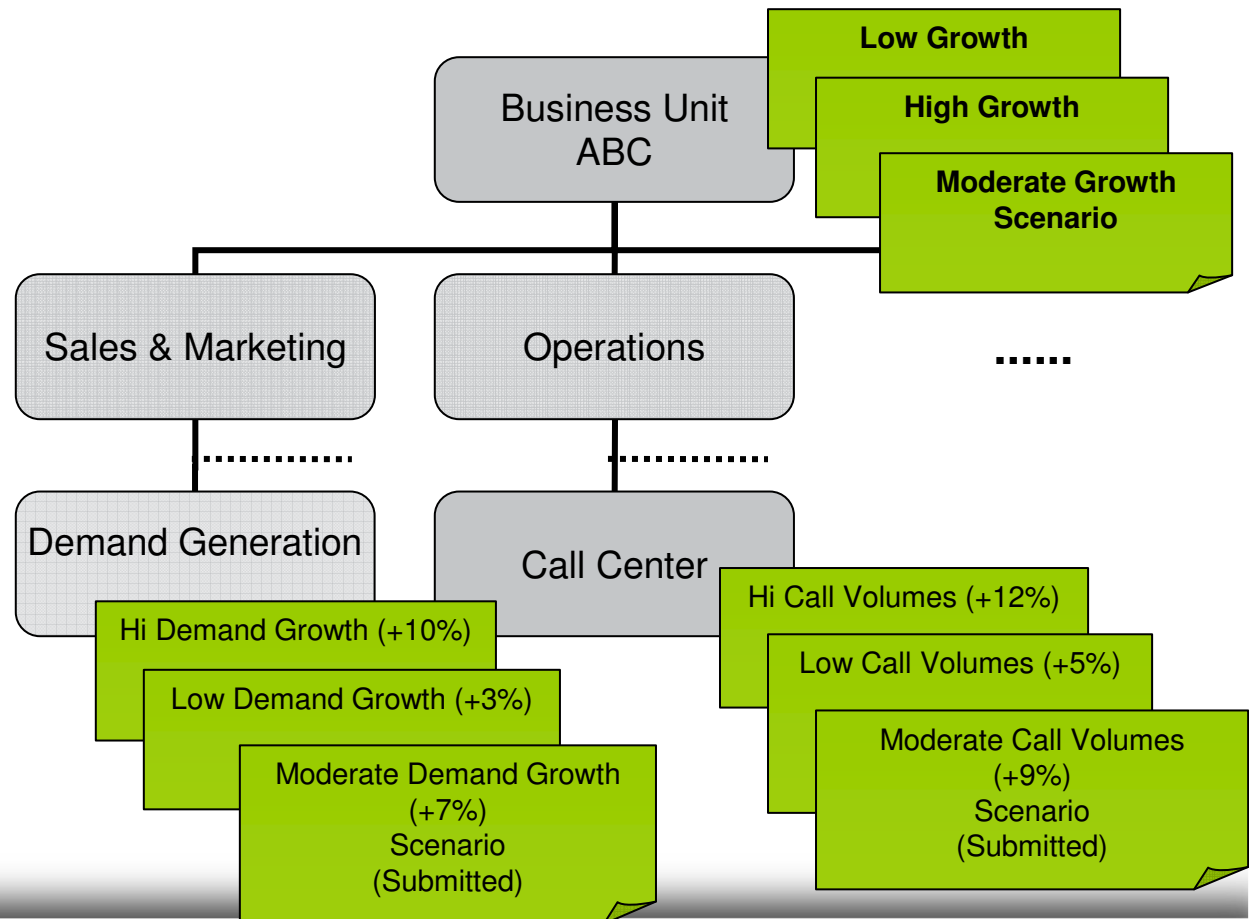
Business Unit ABC

Low Growth

High Growth

Moderate Growth Scenario

Sales & Marketing

Operations

......

Demand Generation

Call Center

Hi Demand Growth (+10%)

Low Demand Growth (+3%)

Moderate Demand Growth (+7%) Scenario (Submitted)

Hi Call Volumes (+12%)

Low Call Volumes (+5%)

Moderate Call Volumes (+9%) Scenario (Submitted)